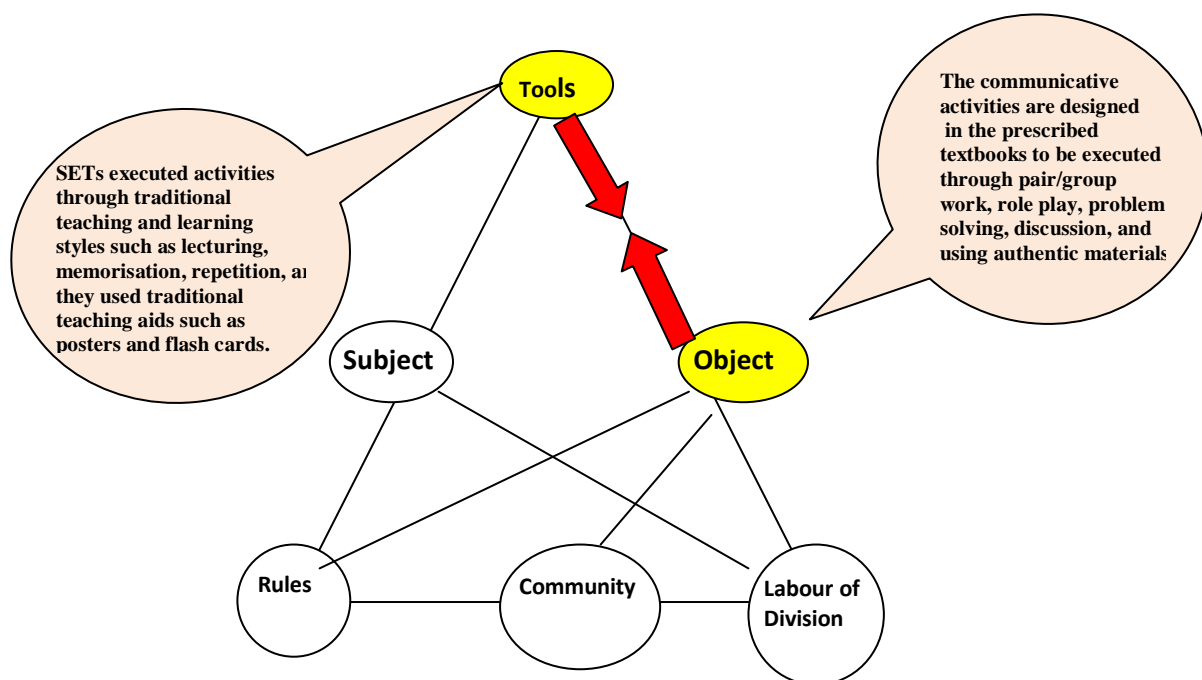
Tools

The communicative activities are designed in the prescribed textbooks to be executed through pair/group work, role play, problem solving, discussion, and using authentic materials

SETs executed activities through traditional teaching and learning styles such as lecturing, memorisation, repetition, a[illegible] they used traditional teaching aids such as posters and flash cards.

Subject

Object

Rules

Community

Labour of Division